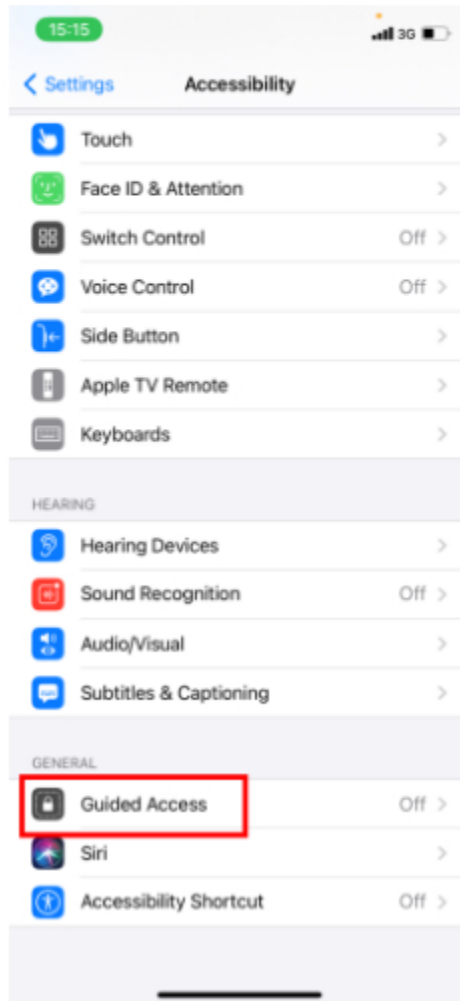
15:15
3G

Settings
Accessibility

Touch
Face ID & Attention
Switch Control Off
Voice Control Off
Side Button
Apple TV Remote
Keyboards

HEARING

Hearing Devices
Sound Recognition Off
Audio/Visual
Subtitles & Captioning

GENERAL

Guided Access Off
Siri
Accessibility Shortcut Off